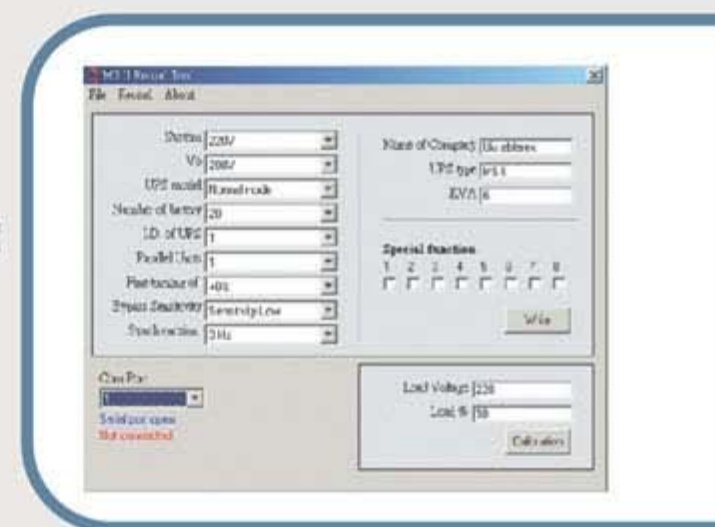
MC1.1 Format Tool

File Format About

System 220V

Vo 208V

UPS model Normal mode

Number of battery 20

I.D. of UPS 1

Parallel Units 1

Fine tuning of +0%

Bypass Sensitivity Severity Low

Synchronization 3 Hz

Name of Company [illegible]

UPS type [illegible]

KVA 6

Special function

1 2 3 4 5 6 7 8

Write

Com Port

Serial port open

Not connected

Load Voltage 220

Load % 50

Calibration